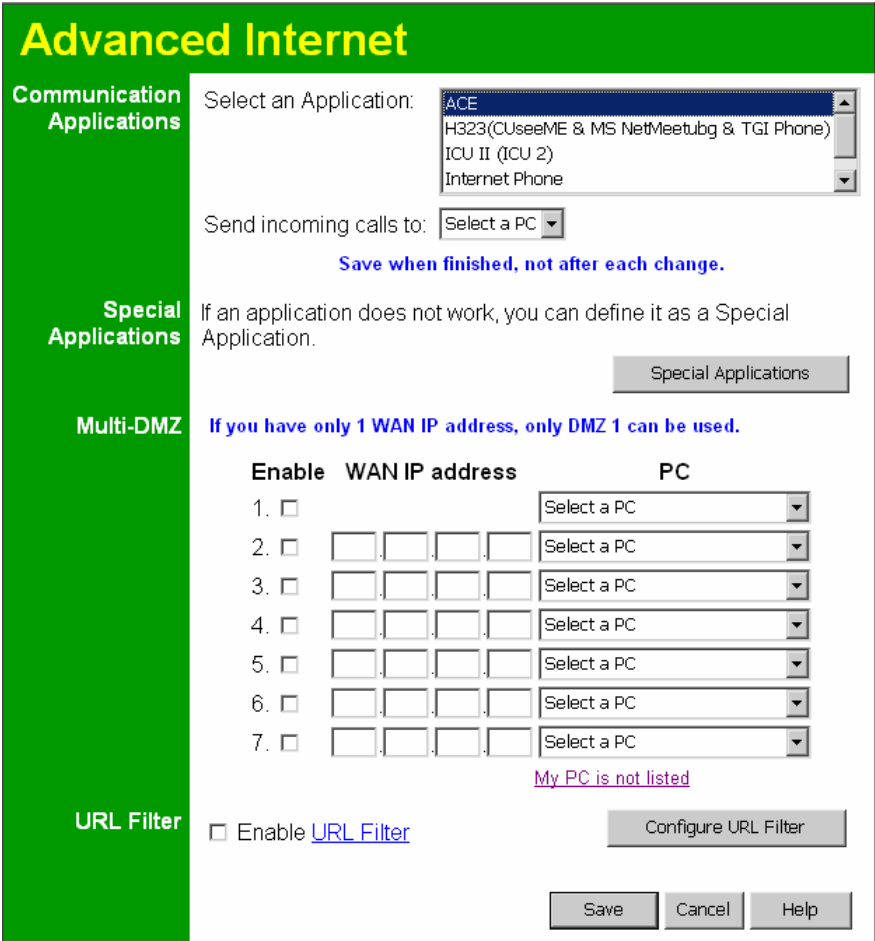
Advanced Internet

Communication Applications

Select an Application:

ACE
H323(CUseeME & MS NetMeetubg & TGI Phone)
ICU II (ICU 2)
Internet Phone

Send incoming calls to: Select a PC

Save when finished, not after each change.

Special Applications

If an application does not work, you can define it as a Special Application.

Special Applications

Multi-DMZ

If you have only 1 WAN IP address, only DMZ 1 can be used.

| Enable | WAN IP address | PC |
|---|---|---|
| 1. ☐ | | Select a PC |
| 2. ☐ | . . . | Select a PC |
| 3. ☐ | . . . | Select a PC |
| 4. ☐ | . . . | Select a PC |
| 5. ☐ | . . . | Select a PC |
| 6. ☐ | . . . | Select a PC |
| 7. ☐ | . . . | Select a PC |

My PC is not listed

URL Filter

☐ Enable URL Filter

Configure URL Filter

Save Cancel Help